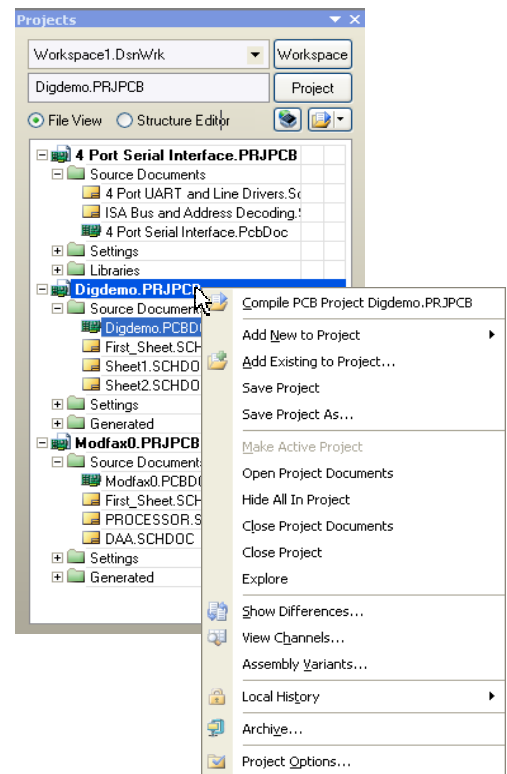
Projects

Workspace1.DsnWrk
Workspace
Digdemo.PRJPCB
Project
File View
Structure Editor

4 Port Serial Interface.PRJPCB
Source Documents
4 Port UART and Line Drivers.Sc
ISA Bus and Address Decoding.S
4 Port Serial Interface.PcbDoc
Settings
Libraries
Digdemo.PRJPCB
Source Documen
Digdemo.PCBD
First_Sheet.SCH
Sheet1.SCHDO
Sheet2.SCHDO
Settings
Generated
Modfax0.PRJPCB
Source Document
Modfax0.PCBD
First_Sheet.SCH
PROCESSOR.S
DAA.SCHDOC
Settings
Generated

Compile PCB Project Digdemo.PRJPCB
Add New to Project
Add Existing to Project...
Save Project
Save Project As...
Make Active Project
Open Project Documents
Hide All In Project
Close Project Documents
Close Project
Explore
Show Differences...
View Channels...
Assembly Variants...
Local History
Archive...
Project Options...